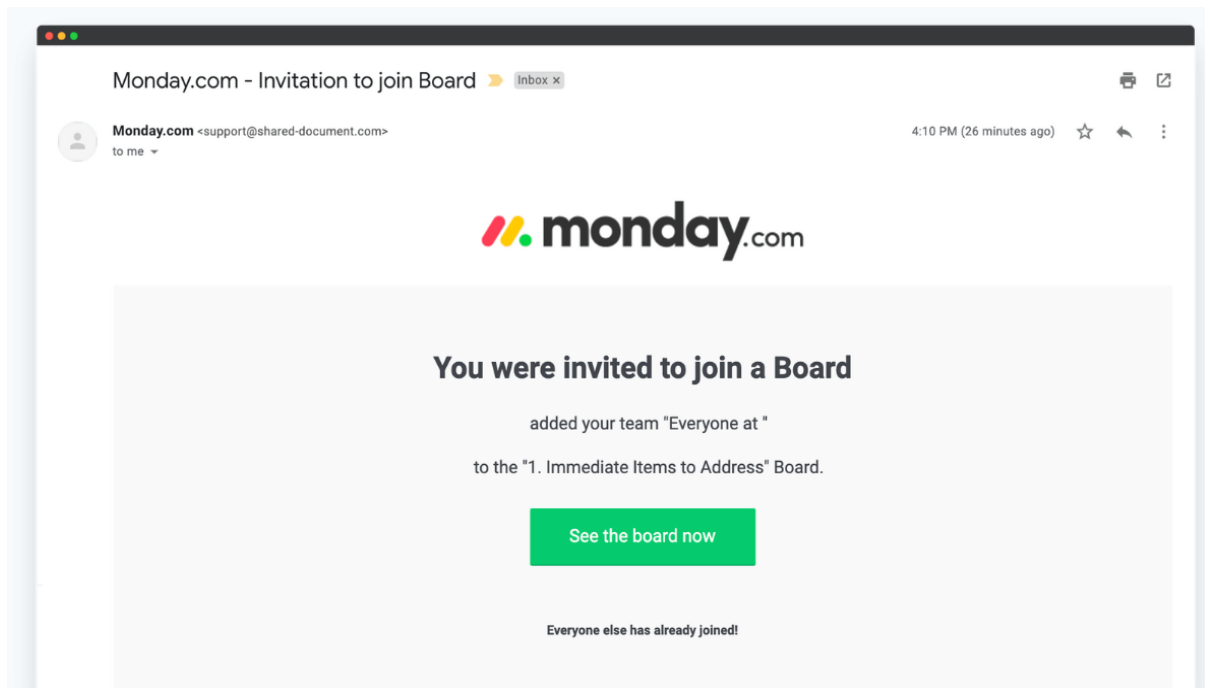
Monday.com - Invitation to join Board Inbox ×

Monday.com <support@shared-document.com>
to me

4:10 PM (26 minutes ago)

monday.com

You were invited to join a Board

added your team "Everyone at "

to the "1. Immediate Items to Address" Board.

See the board now

Everyone else has already joined!